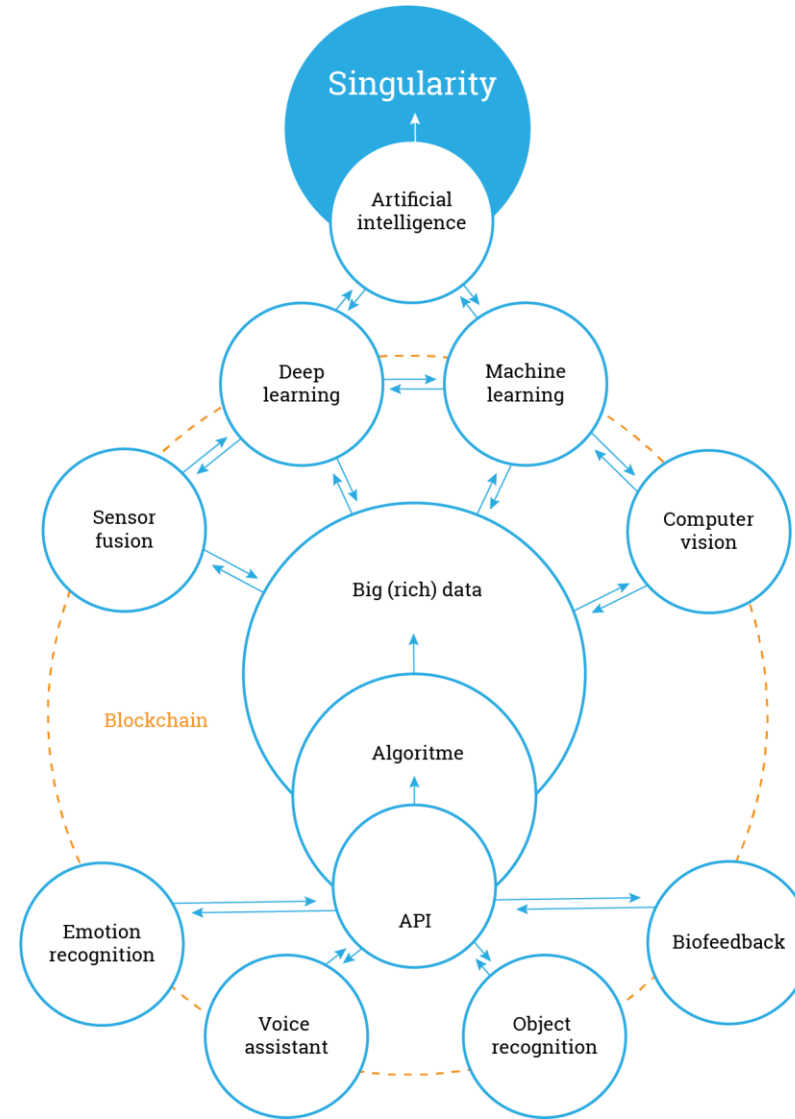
Singularity

Artificial intelligence

Deep learning

Machine learning

Sensor fusion

Computer vision

Big (rich) data

Blockchain

Algoritme

Emotion recognition

API

Biofeedback

Voice assistant

Object recognition